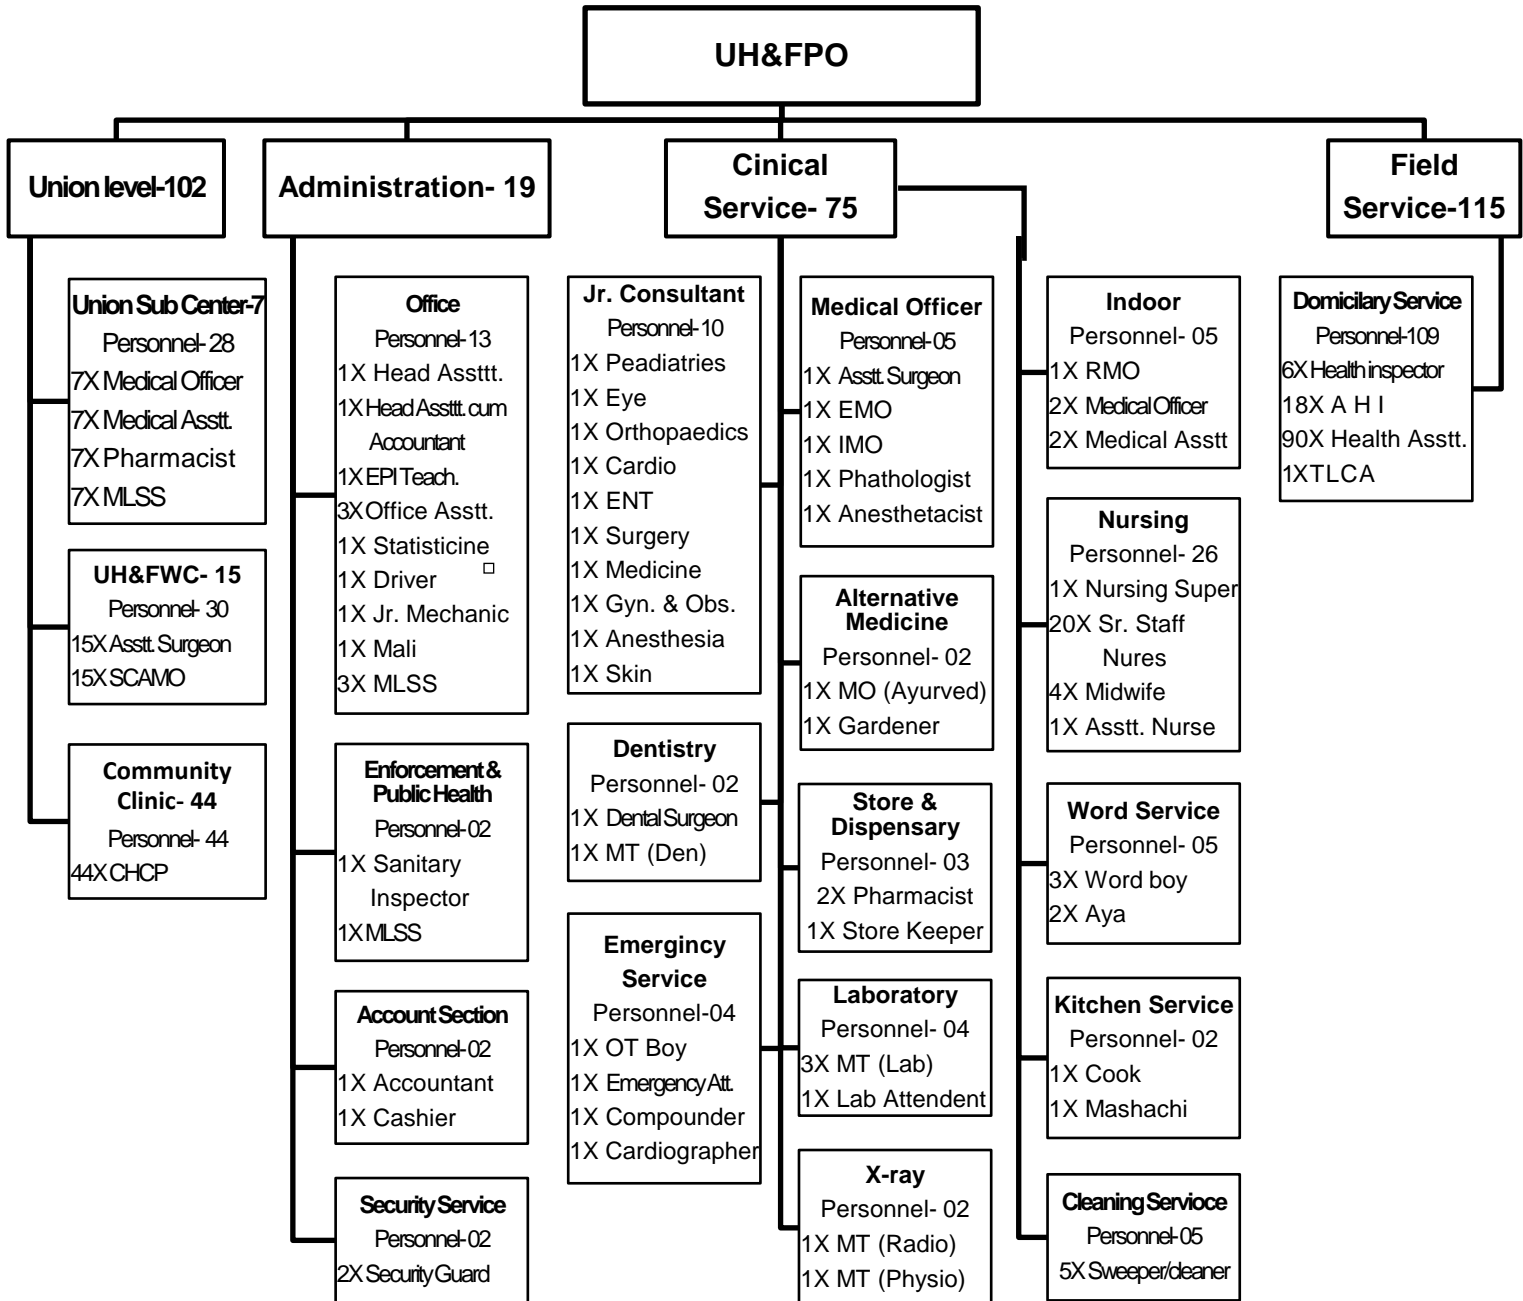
UH&FPO

Union level-102

Union Sub Center-7
Personnel- 28
7X Medical Officer
7X Medical Asstt.
7X Pharmacist
7X MLSS

UH&FWC- 15
Personnel- 30
15X Asstt. Surgeon
15X SCAMO

Community Clinic- 44
Personnel- 44
44X CHCP

Administration- 19

Office
Personnel-13
1X Head Assttt.
1X Head Assttt. cum Accountant
1X EPI Teach.
3X Office Asstt.
1X Statisticine
1X Driver
1X Jr. Mechanic
1X Mali
3X MLSS

Enforcement & Public Health
Personnel-02
1X Sanitary Inspector
1X MLSS

Account Section
Personnel-02
1X Accountant
1X Cashier

Security Service
Personnel-02
2X Security Guard

Cinical Service- 75

Jr. Consultant
Personnel-10
1X Peadiatries
1X Eye
1X Orthopaedics
1X Cardio
1X ENT
1X Surgery
1X Medicine
1X Gyn. & Obs.
1X Anesthesia
1X Skin

Dentistry
Personnel- 02
1X Dental Surgeon
1X MT (Den)

Emergincy Service
Personnel-04
1X OT Boy
1X Emergency Att.
1X Compounder
1X Cardiographer

Medical Officer
Personnel-05
1X Asstt. Surgeon
1X EMO
1X IMO
1X Phathologist
1X Anesthetacist

Alternative Medicine
Personnel- 02
1X MO (Ayurved)
1X Gardener

Store & Dispensary
Personnel- 03
2X Pharmacist
1X Store Keeper

Laboratory
Personnel- 04
3X MT (Lab)
1X Lab Attendent

X-ray
Personnel- 02
1X MT (Radio)
1X MT (Physio)

Indoor
Personnel- 05
1X RMO
2X Medical Officer
2X Medical Asstt

Nursing
Personnel- 26
1X Nursing Super
20X Sr. Staff Nures
4X Midwife
1X Asstt. Nurse

Word Service
Personnel- 05
3X Word boy
2X Aya

Kitchen Service
Personnel- 02
1X Cook
1X Mashachi

Cleaning Servioce
Personnel-05
5X Sweeper/cleaner

Field Service-115

Domicilary Service
Personnel-109
6X Health inspector
18X A H I
90X Health Asstt.
1XTLCA